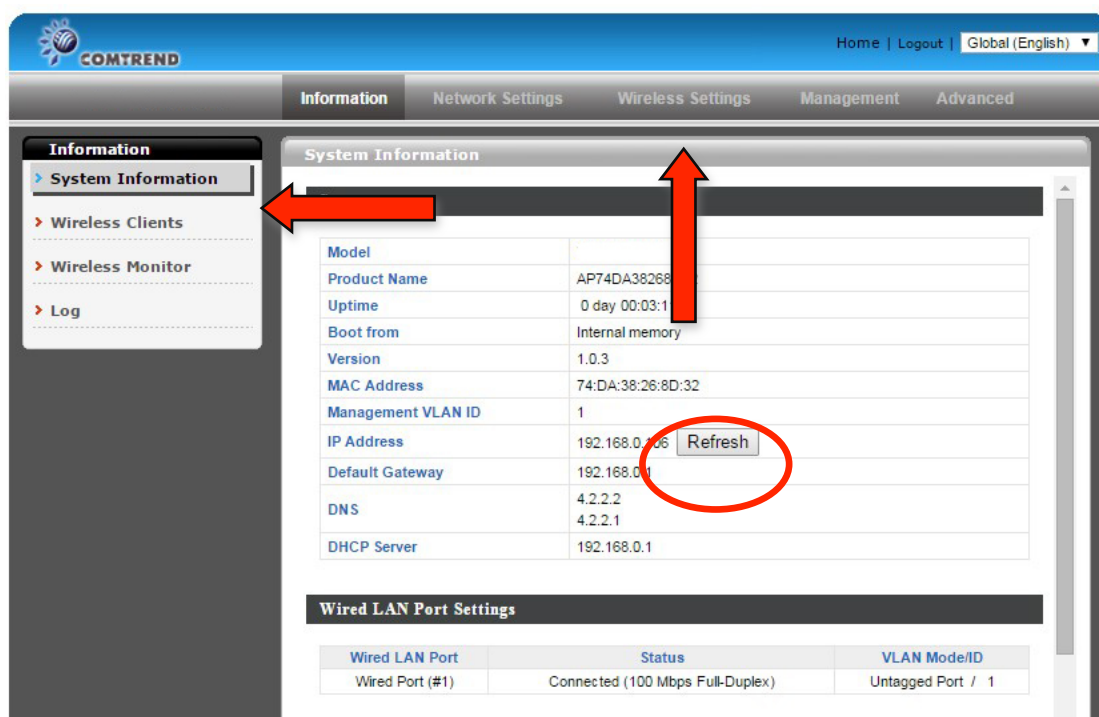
COMTREND

Home | Logout | Global (English) ▼

Information Network Settings Wireless Settings Management Advanced

Information
> System Information
> Wireless Clients
> Wireless Monitor
> Log

System Information

| Model | |
|---|---|
| Product Name | AP74DA38268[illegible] |
| Uptime | 0 day 00:03:1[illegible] |
| Boot from | Internal memory |
| Version | 1.0.3 |
| MAC Address | 74:DA:38:26:8D:32 |
| Management VLAN ID | 1 |
| IP Address | 192.168.0.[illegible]06 Refresh |
| Default Gateway | 192.168.0.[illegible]1 |
| DNS | 4.2.2.2 4.2.2.1 |
| DHCP Server | 192.168.0.1 |

Wired LAN Port Settings

| Wired LAN Port | Status | VLAN Mode/ID |
|---|---|---|
| Wired Port (#1) | Connected (100 Mbps Full-Duplex) | Untagged Port / 1 |